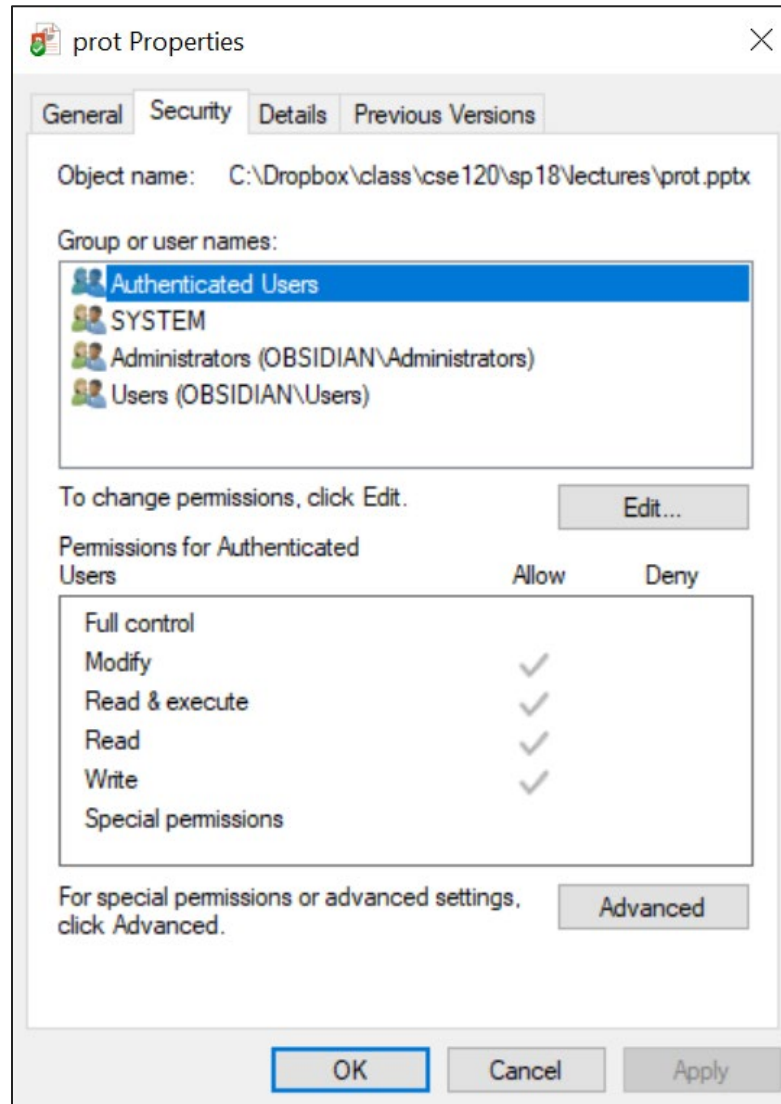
prot Properties

General Security Details Previous Versions

Object name: C:\Dropbox\class\cse120\sp18\lectures\prot.pptx

Group or user names:

Authenticated Users
SYSTEM
Administrators (OBSIDIAN\Administrators)
Users (OBSIDIAN\Users)

To change permissions, click Edit.

Edit...

Permissions for Authenticated Users

| | Allow | Deny |
|---|---|---|
| Full control | | |
| Modify | ✓ | |
| Read & execute | ✓ | |
| Read | ✓ | |
| Write | ✓ | |
| Special permissions | | |

For special permissions or advanced settings, click Advanced.

Advanced

OK Cancel Apply